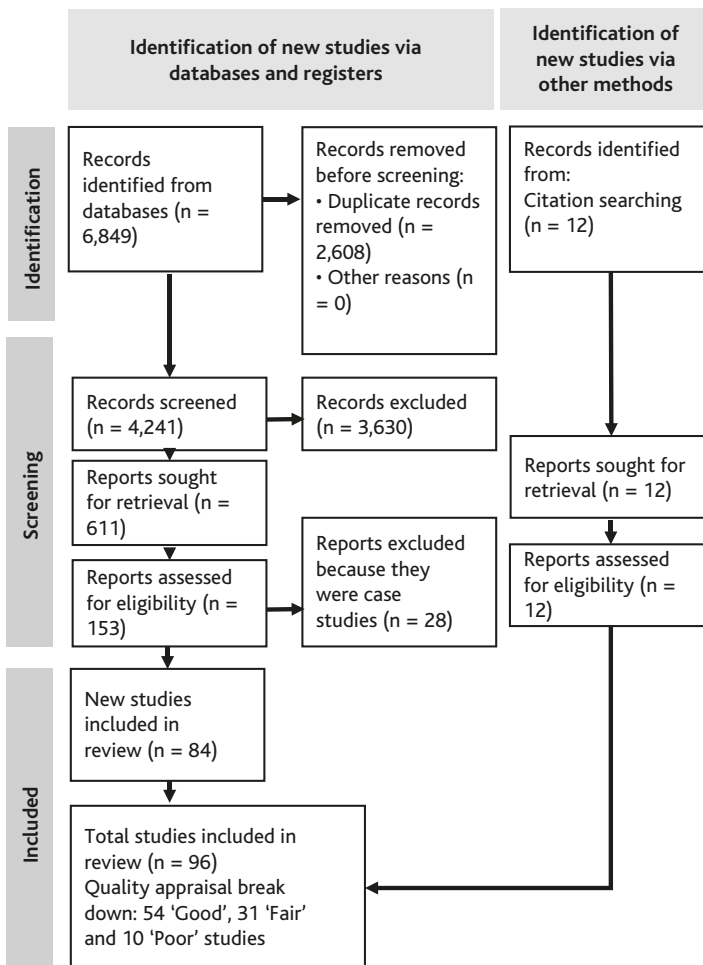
Identification of new studies via databases and registers

Identification of new studies via other methods

Identification

Records identified from databases (n = 6,849)

Records removed before screening:
• Duplicate records removed (n = 2,608)
• Other reasons (n = 0)

Records identified from:
Citation searching (n = 12)

Screening

Records screened (n = 4,241)

Records excluded (n = 3,630)

Reports sought for retrieval (n = 611)

Reports sought for retrieval (n = 12)

Reports assessed for eligibility (n = 153)

Reports excluded because they were case studies (n = 28)

Reports assessed for eligibility (n = 12)

Included

New studies included in review (n = 84)

Total studies included in review (n = 96)
Quality appraisal break down: 54 'Good', 31 'Fair' and 10 'Poor' studies